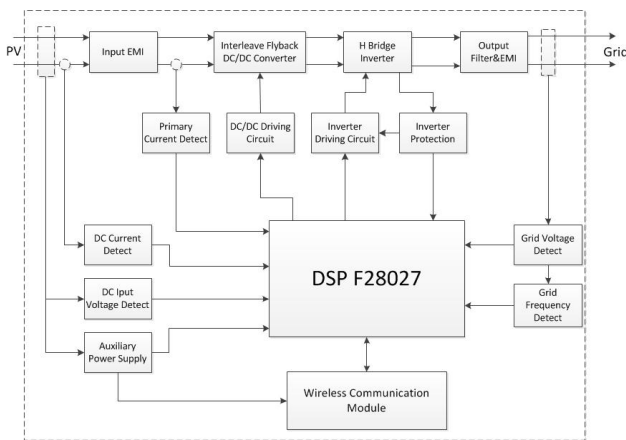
PV

Input EMI

Interleave Flyback DC/DC Converter

H Bridge Inverter

Output Filter&EMI

Gric

Primary Current Detect

DC/DC Driving Circuit

Inverter Driving Circuit

Inverter Protection

DC Current Detect

DSP F28027

Grid Voltage Detect

DC Iput Voltage Detect

Grid Frequency Detect

Auxiliary Power Supply

Wireless Communication Module